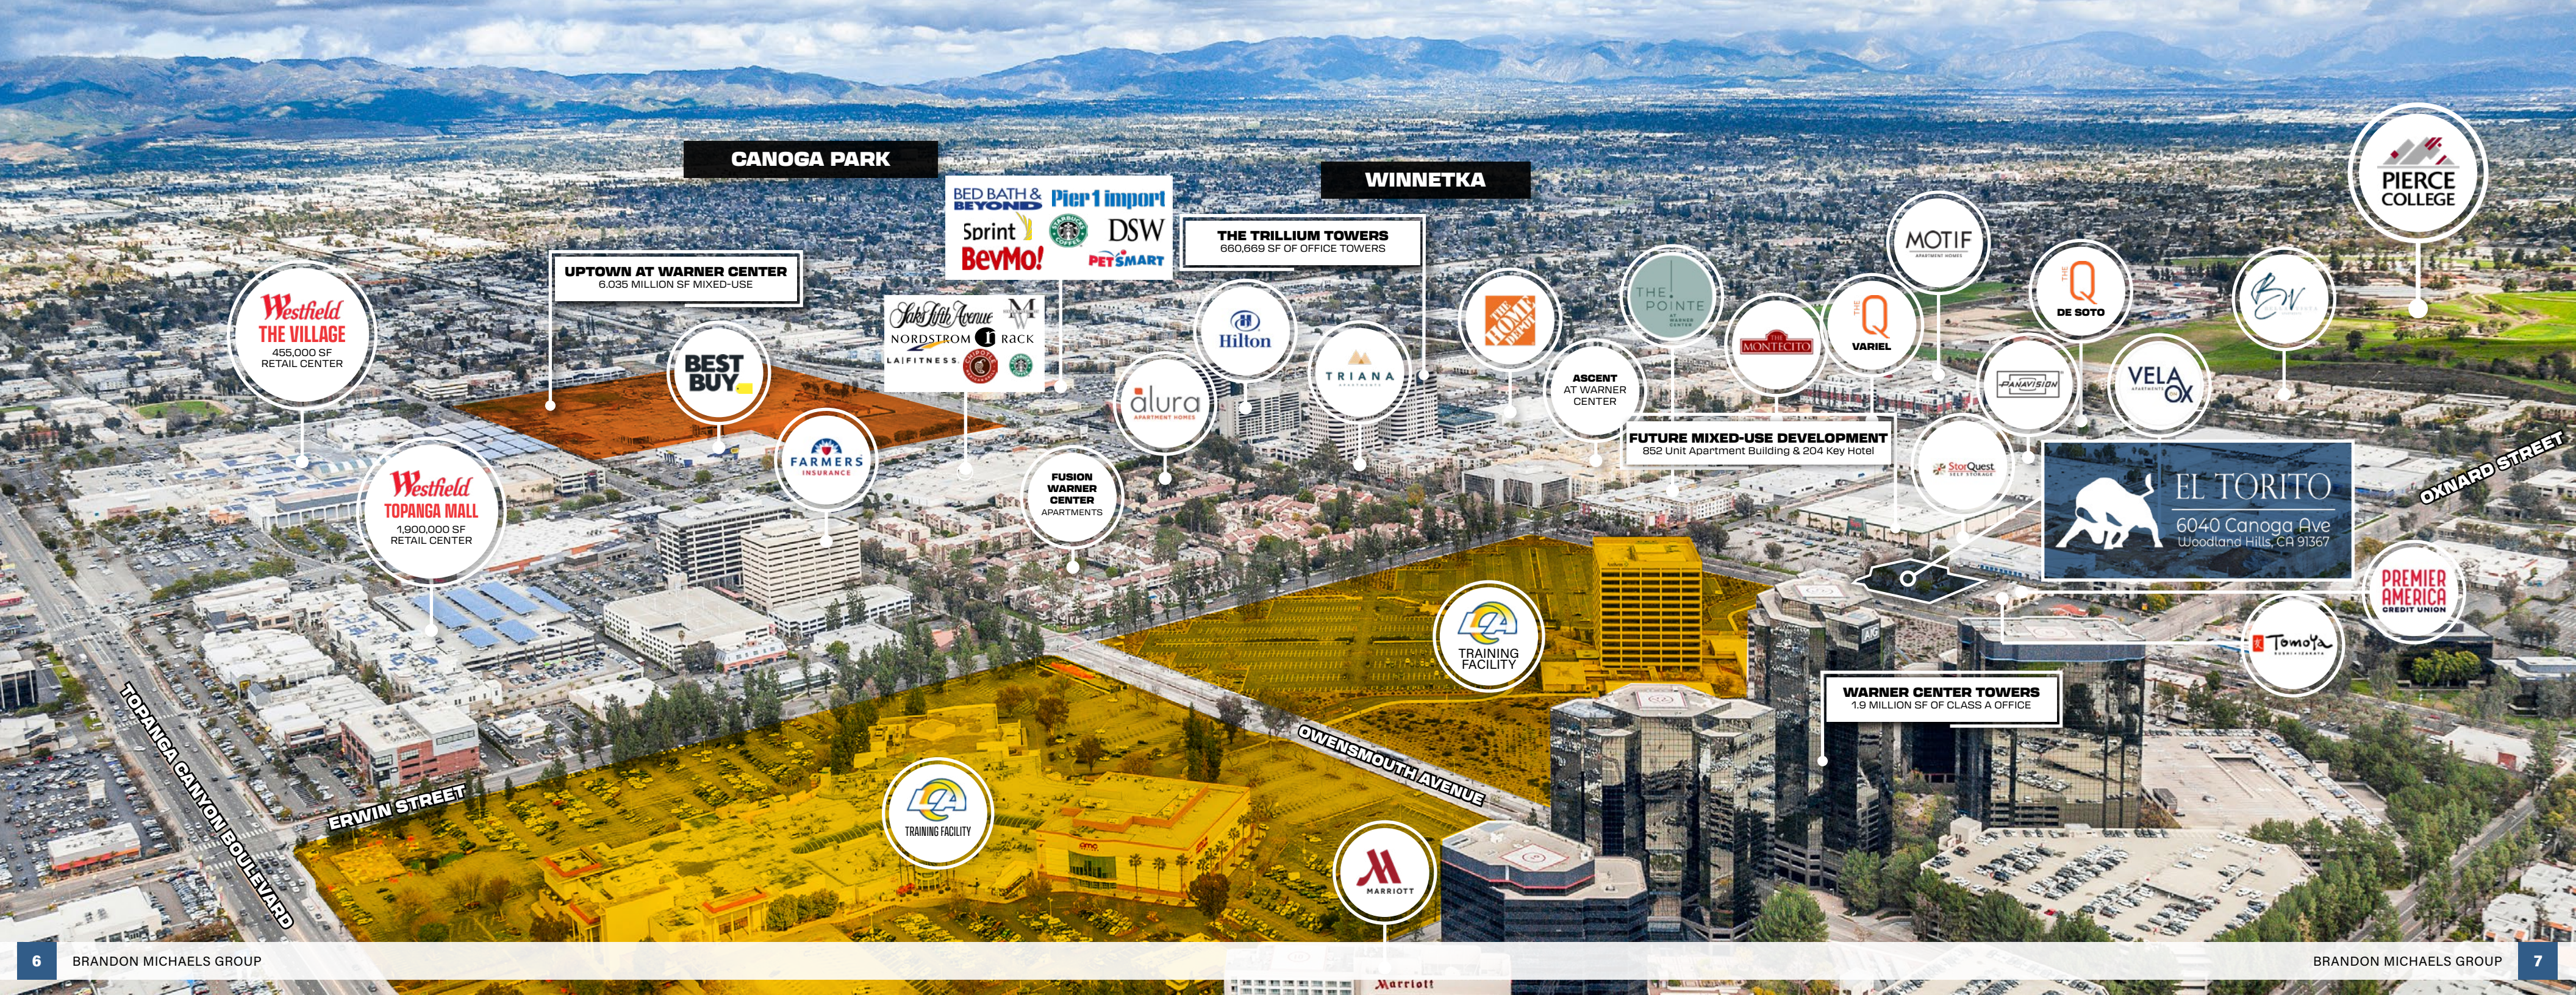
CANOGA PARK

WINNETKA

BED BATH & BEYOND
Pier 1 imports
Sprint
DSW
BevMo!
PETSMART

Saks Fifth Avenue
NORDSTROM RACK
LA FITNESS

THE TRILLIUM TOWERS
660,669 SF OF OFFICE TOWERS

UPTOWN AT WARNER CENTER
6.035 MILLION SF MIXED-USE

Westfield
THE VILLAGE
455,000 SF
RETAIL CENTER

BEST BUY

FARMERS INSURANCE

Westfield
TOPANGA MALL
1,900,000 SF
RETAIL CENTER

Hilton

alura

TRIANA

FUSION WARNER CENTER APARTMENTS

THE HOME DEPOT

THE POINTE

ASCENT AT WARNER CENTER

MOTIF

THE MONTECITO

Q VARIEL

Q DE SOTO

PANAVISION

VELA OX

PIERCE COLLEGE

FUTURE MIXED-USE DEVELOPMENT
852 Unit Apartment Building & 204 Key Hotel

StorQuest

EL TORITO
6040 Canoga Ave
Woodland Hills, CA 91367

OXNARD STREET

PREMIER AMERICA CREDIT UNION

Tomoya

TRAINING FACILITY

WARNER CENTER TOWERS
1.9 MILLION SF OF CLASS A OFFICE

OWENSMOUTH AVENUE

TOPANGA CANYON BOULEVARD

ERWIN STREET

TRAINING FACILITY

MARRIOTT

Marriott

6 BRANDON MICHAELS GROUP

BRANDON MICHAELS GROUP 7